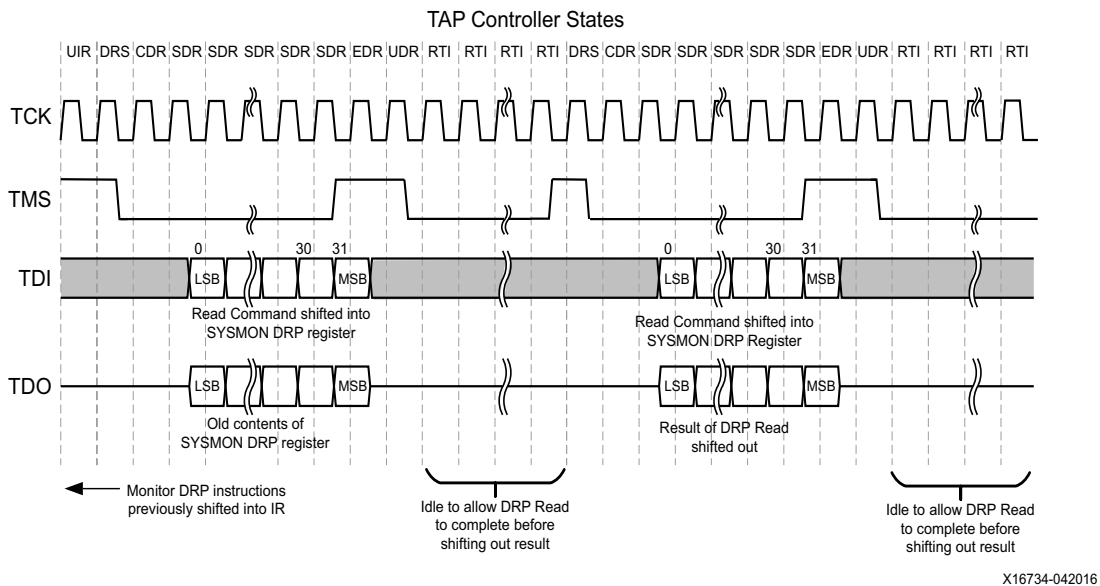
TAP Controller States

UIR DRS CDR SDR SDR SDR SDR SDR SDR EDR UDR RTI RTI RTI RTI DRS CDR SDR SDR SDR SDR SDR SDR EDR UDR RTI RTI RTI RTI

TCK

TMS

TDI

0 30 31

LSB MSB

Read Command shifted into SYSMON DRP register

0 30 31

LSB MSB

Read Command shifted into SYSMON DRP Register

TDO

LSB MSB

Old contents of SYSMON DRP register

LSB MSB

Result of DRP Read shifted out

Monitor DRP instructions previously shifted into IR

Idle to allow DRP Read to complete before shifting out result

Idle to allow DRP Read to complete before shifting out result

X16734-042016